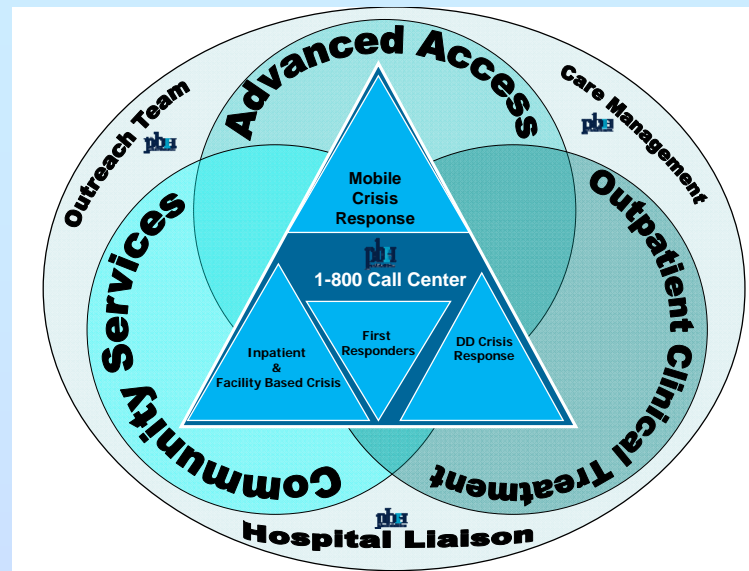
Advanced Access

Outreach Team

pbh

Care Management

pbh

Community Services

Outpatient Clinical Treatment

Mobile Crisis Response

pbh

1-800 Call Center

Inpatient & Facility Based Crisis

First Responders

DD Crisis Response

pbh

Hospital Liaison